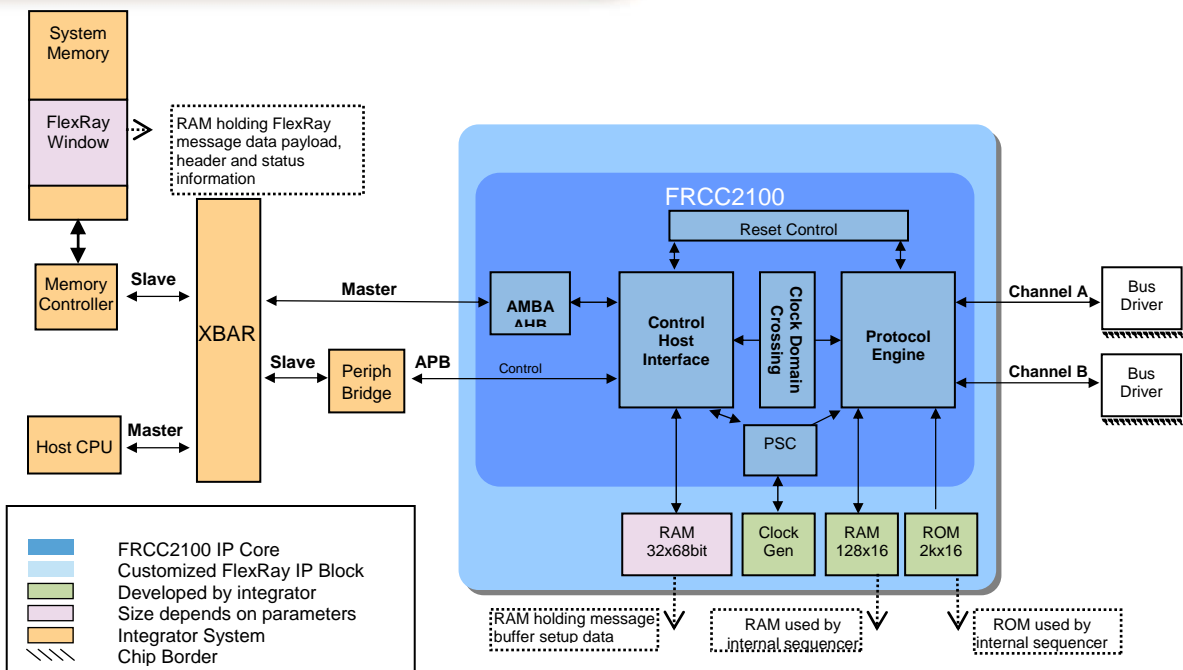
System Memory

FlexRay Window

RAM holding FlexRay message data payload, header and status information

Memory Controller

Slave

XBAR

Master

Slave

Periph Bridge

APB

Host CPU

Master

FRCC2100

Reset Control

AMBA AHB

Control Host Interface

Clock Domain Crossing

Protocol Engine

Control

PSC

Channel A

Bus Driver

Channel B

Bus Driver

RAM 32x68bit

Clock Gen

RAM 128x16

ROM 2kx16

RAM holding message buffer setup data

RAM used by internal sequencer

ROM used by internal sequencer

FRCC2100 IP Core
Customized FlexRay IP Block
Developed by integrator
Size depends on parameters
Integrator System
Chip Border